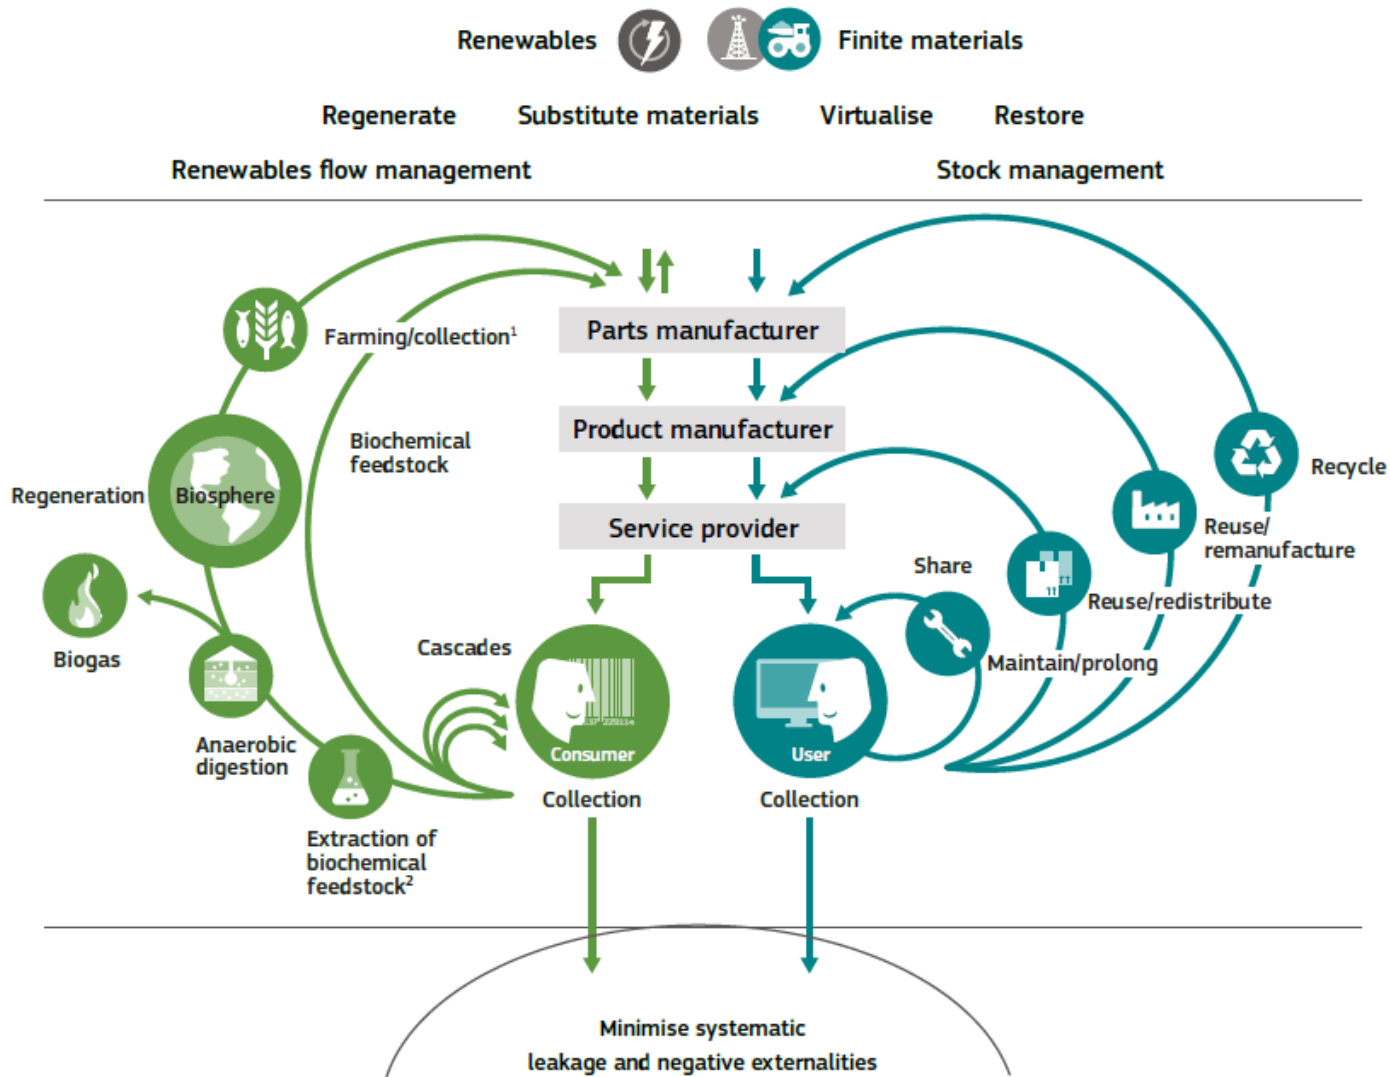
Renewables

Finite materials

Regenerate

Substitute materials

Virtualise

Restore

Renewables flow management

Stock management

Farming/collection$^1$

Parts manufacturer

Biochemical feedstock

Product manufacturer

Regeneration

Biosphere

Recycle

Reuse/ remanufacture

Service provider

Share

Biogas

Reuse/redistribute

Cascades

Maintain/prolong

Consumer

User

Anaerobic digestion

Collection

Collection

Extraction of biochemical feedstock$^2$

Minimise systematic leakage and negative externalities